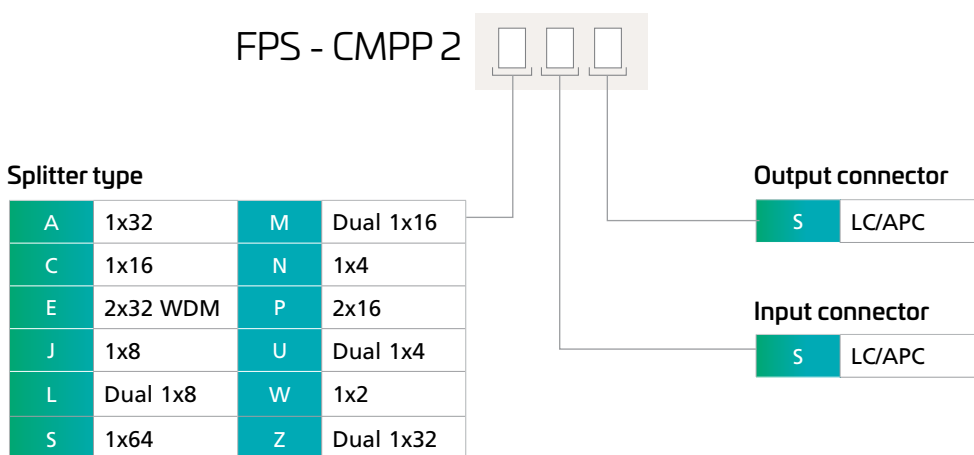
FPS - CMPP 2

Splitter type

| A | 1x32 | M | Dual 1x16 |
|---|---|---|---|
| C | 1x16 | N | 1x4 |
| E | 2x32 WDM | P | 2x16 |
| J | 1x8 | U | Dual 1x4 |
| L | Dual 1x8 | W | 1x2 |
| S | 1x64 | Z | Dual 1x32 |

Output connector

| S | LC/APC |
|---|---|

Input connector

| S | LC/APC |
|---|---|